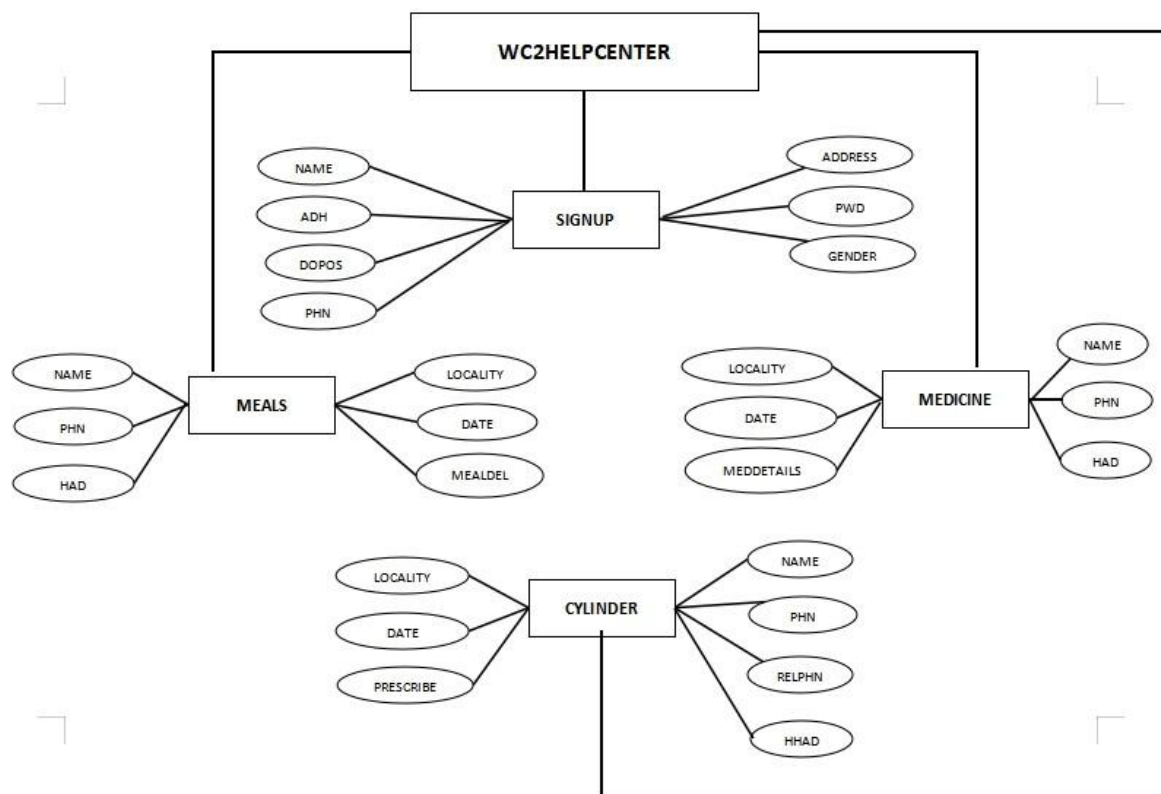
WC2HELPCENTER

NAME
ADH
DOPOS
PHN
SIGNUP
ADDRESS
PWD
GENDER

NAME
PHN
HAD
MEALS
LOCALITY
DATE
MEALDEL

LOCALITY
DATE
MEDDETAILS
MEDICINE
NAME
PHN
HAD

LOCALITY
DATE
PRESCRIBE
CYLINDER
NAME
PHN
RELPHN
HHAD